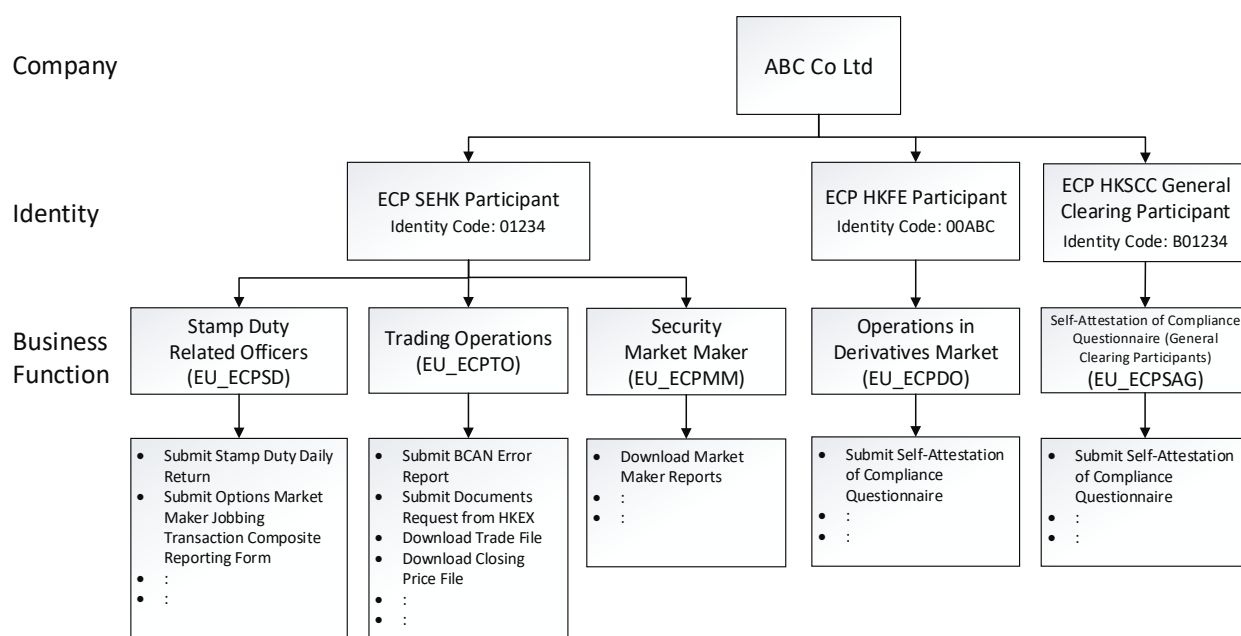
Company

ABC Co Ltd

Identity

ECP SEHK Participant
Identity Code: 01234

ECP HKFE Participant
Identity Code: 00ABC

ECP HKSCC General Clearing Participant
Identity Code: B01234

Business Function

Stamp Duty Related Officers
(EU_ECPSD)

- Submit Stamp Duty Daily Return
- Submit Options Market Maker Jobbing Transaction Composite Reporting Form
- :
- :

Trading Operations
(EU_ECPTO)

- Submit BCAN Error Report
- Submit Documents Request from HKEX
- Download Trade File
- Download Closing Price File
- :
- :

Security Market Maker
(EU_ECPMM)

- Download Market Maker Reports
- :
- :

Operations in Derivatives Market
(EU_ECPDO)

- Submit Self-Attestation of Compliance Questionnaire
- :
- :

Self-Attestation of Compliance Questionnaire (General Clearing Participants)
(EU_ECPSAG)

- Submit Self-Attestation of Compliance Questionnaire
- :
- :